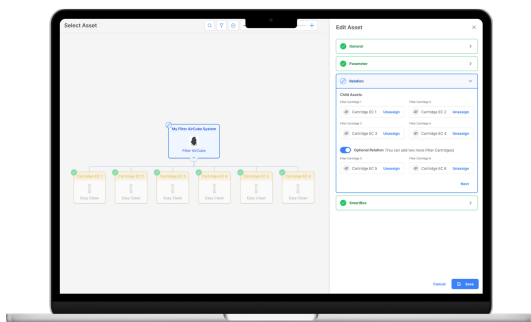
Select Asset

My Filter AirCube System

Filter AirCube

Cartridge EC 1
Easy Clean

Cartridge EC 2
Easy Clean

Cartridge EC 3
Easy Clean

Cartridge EC 4
Easy Clean

Cartridge EC 5
Easy Clean

Cartridge EC 6
Easy Clean

Edit Asset

General

Parameter

Relation

Child Assets

Filter Cartridge 1
Cartridge EC 1 Unassign

Filter Cartridge 2
Cartridge EC 2 Unassign

Filter Cartridge 3
Cartridge EC 3 Unassign

Filter Cartridge 4
Cartridge EC 4 Unassign

Optional Relation (You can add two more Filter Cartridges)

Filter Cartridge 5
Cartridge EC 5 Unassign

Filter Cartridge 6
Cartridge EC 6 Unassign

Next

SmartBox

Cancel Save